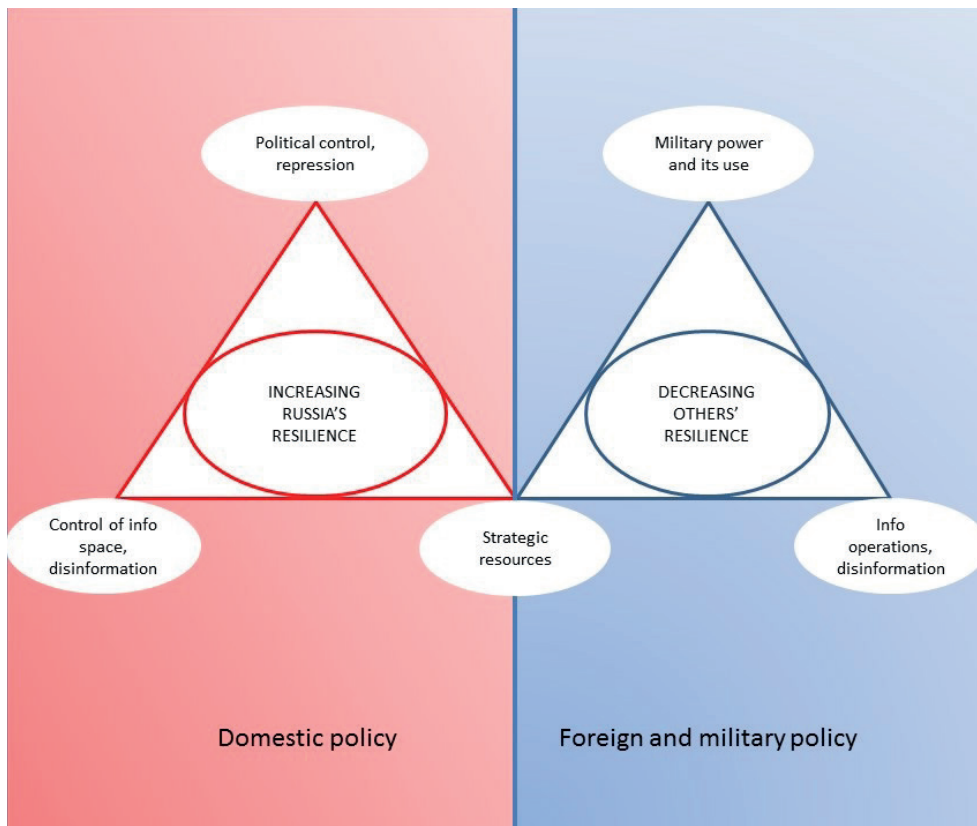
Political control, repression

INCREASING RUSSIA'S RESILIENCE

Control of info space, disinformation

Strategic resources

Military power and its use

DECREASING OTHERS' RESILIENCE

Info operations, disinformation

Domestic policy

Foreign and military policy